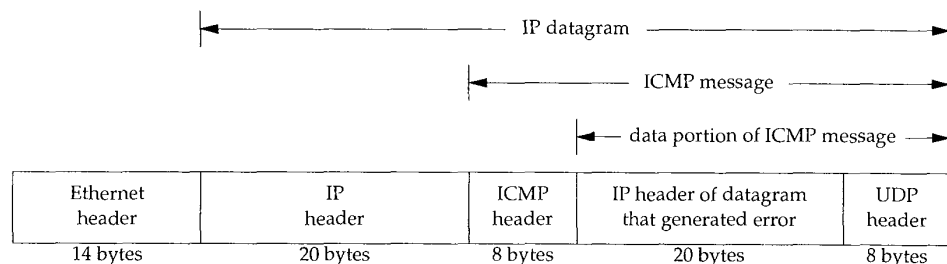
IP datagram

ICMP message

data portion of ICMP message

| Ethernet header | IP header | ICMP header | IP header of datagram that generated error | UDP header |
|---|---|---|---|---|
| 14 bytes | 20 bytes | 8 bytes | 20 bytes | 8 bytes |